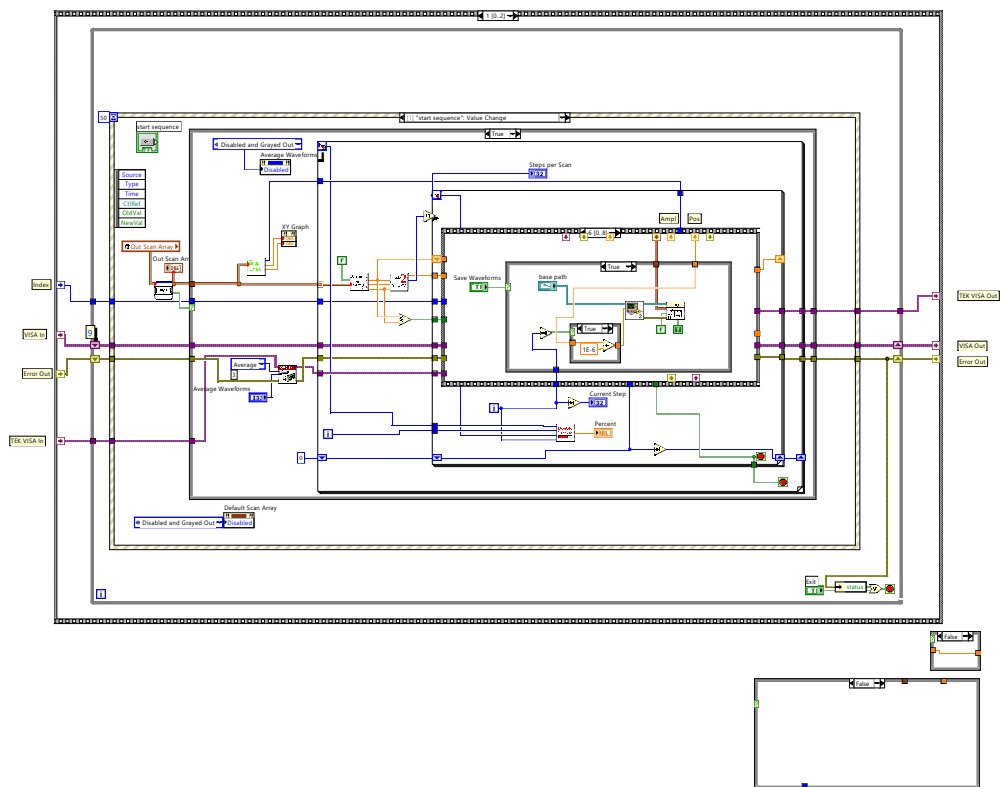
1 [0..2]
50
[1] "start sequence": Value Change
start sequence
True
Disabled and Grayed Out
Average Waveforms
Disabled
Source
Type
Time
CtlRef
OldVal
NewVal
Out Scan Array
Out Scan Array
XY Graph
Steps per Scan
I32
Ampl
Pos
6 [0..8]
Save Waveforms
TF
base path
True
True
1E-6
Index
VISA In
Error Out
TEK VISA In
Average
Average Waveforms
I32
Current Step
I32
Percent
DBL
Default Scan Array
Disabled and Grayed Out
Disabled
Exit
TF
status
TEK VISA Out
VISA Out
Error Out
False
False